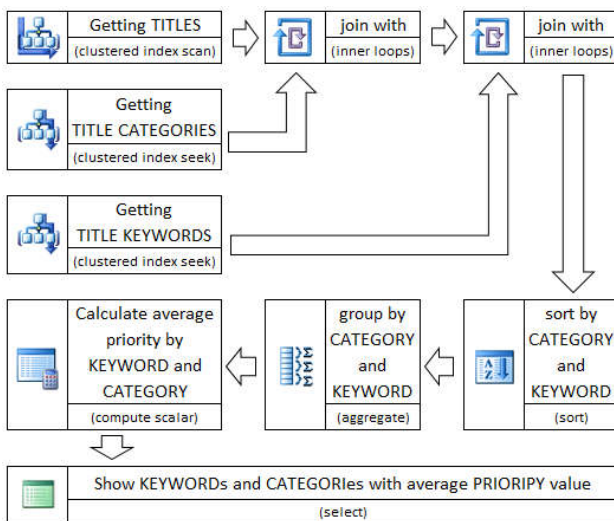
Getting TITLES
(clustered index scan)

join with
(inner loops)

join with
(inner loops)

Getting TITLE CATEGORIES
(clustered index seek)

Getting TITLE KEYWORDS
(clustered index seek)

sort by CATEGORY and KEYWORD
(sort)

group by CATEGORY and KEYWORD
(aggregate)

Calculate average priority by KEYWORD and CATEGORY
(compute scalar)

Show KEYWORDs and CATEGORIes with average PRIORIPY value
(select)